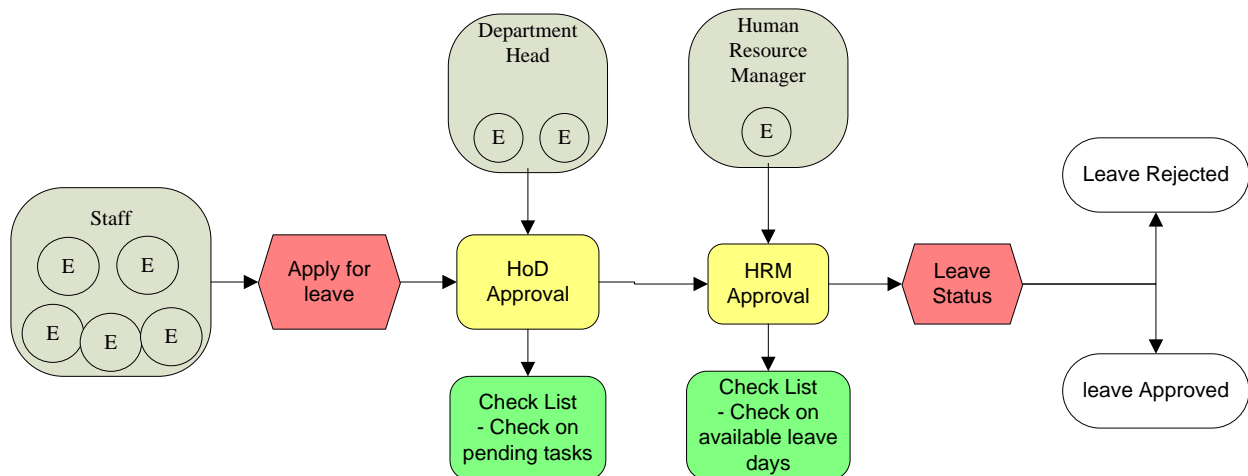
Department Head

E E

Human Resource Manager

E

Staff

E E

E E E

Apply for leave

HoD Approval

HRM Approval

Leave Status

Leave Rejected

leave Approved

Check List - Check on pending tasks

Check List - Check on available leave days